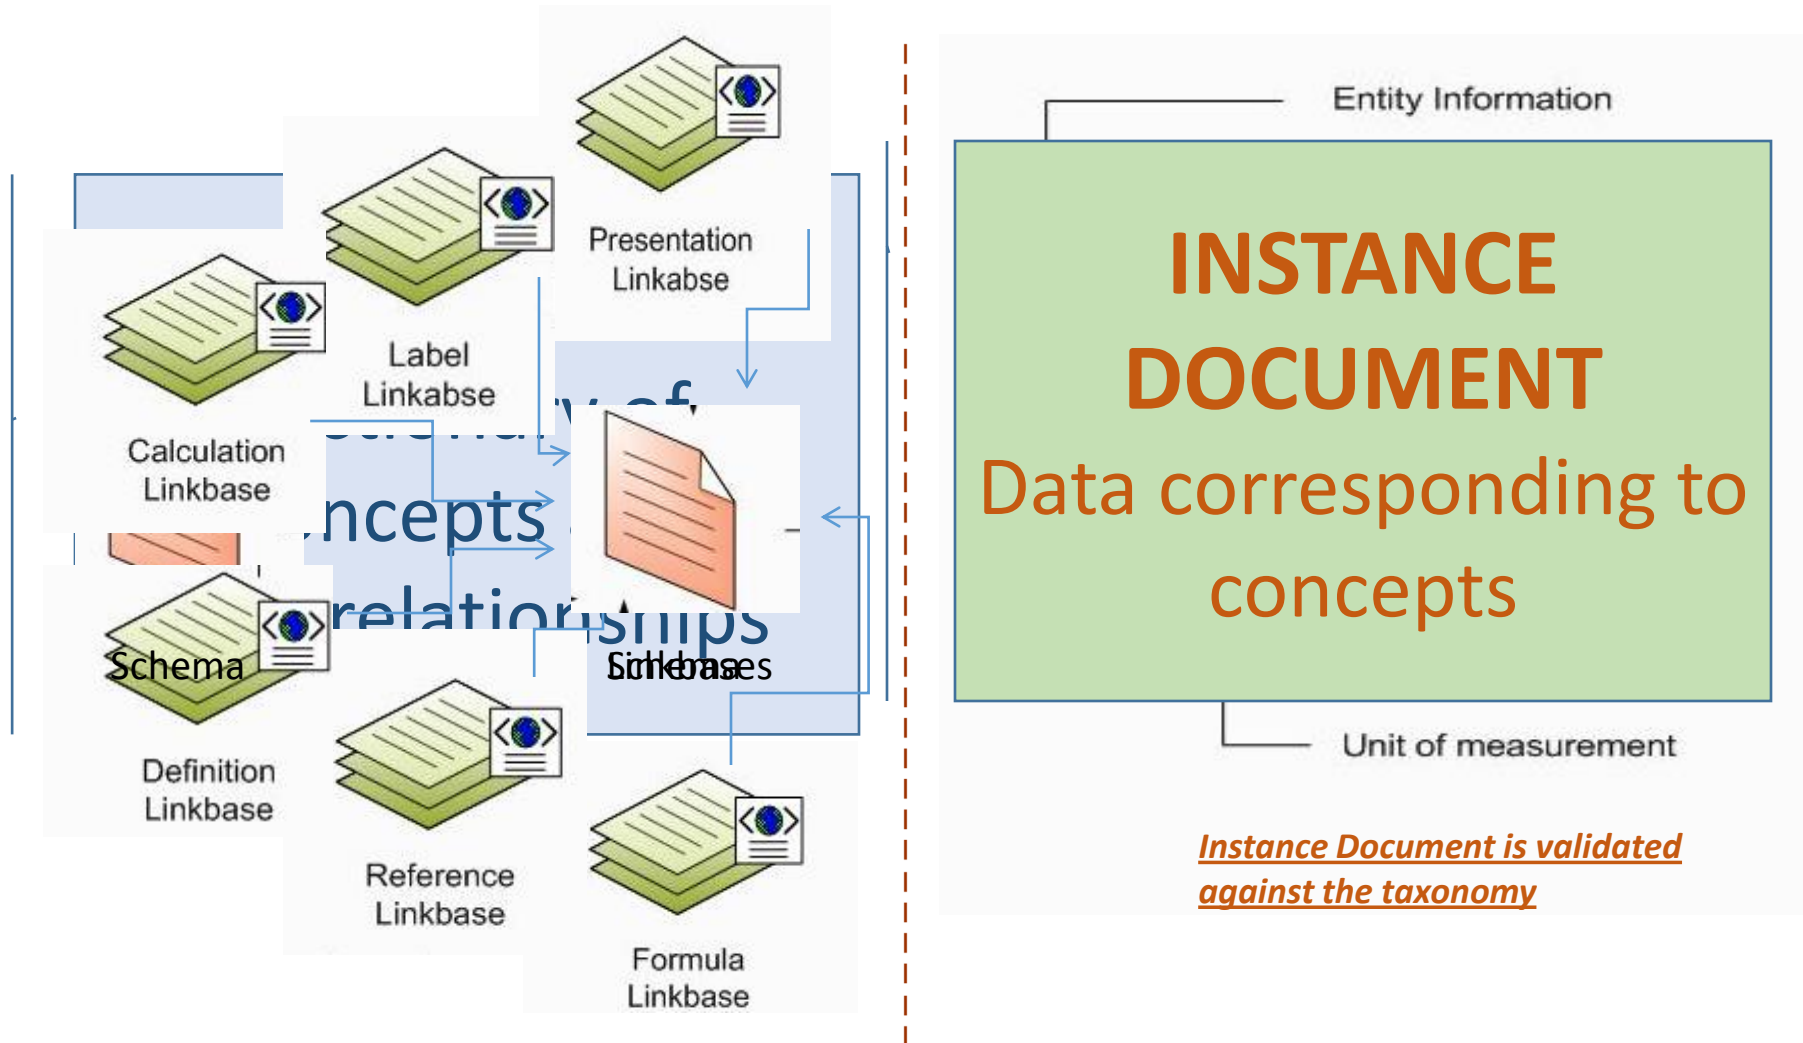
Presentation Linkabse

Label Linkabse

Calculation Linkbase

ncepts

relationships

Schema

Definition Linkbase

Reference Linkbase

Formula Linkbase

Entity Information

INSTANCE DOCUMENT

Data corresponding to concepts

Unit of measurement

Instance Document is validated against the taxonomy